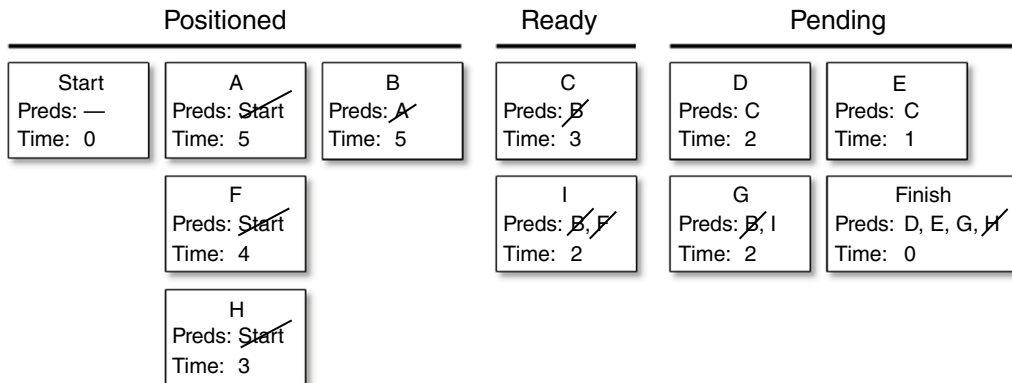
Positioned

Start
Preds: —
Time: 0

A
Preds: Start
Time: 5

B
Preds: A
Time: 5

F
Preds: Start
Time: 4

H
Preds: Start
Time: 3

Ready

C
Preds: B
Time: 3

I
Preds: B, F
Time: 2

Pending

D
Preds: C
Time: 2

E
Preds: C
Time: 1

G
Preds: B, I
Time: 2

Finish
Preds: D, E, G, H
Time: 0